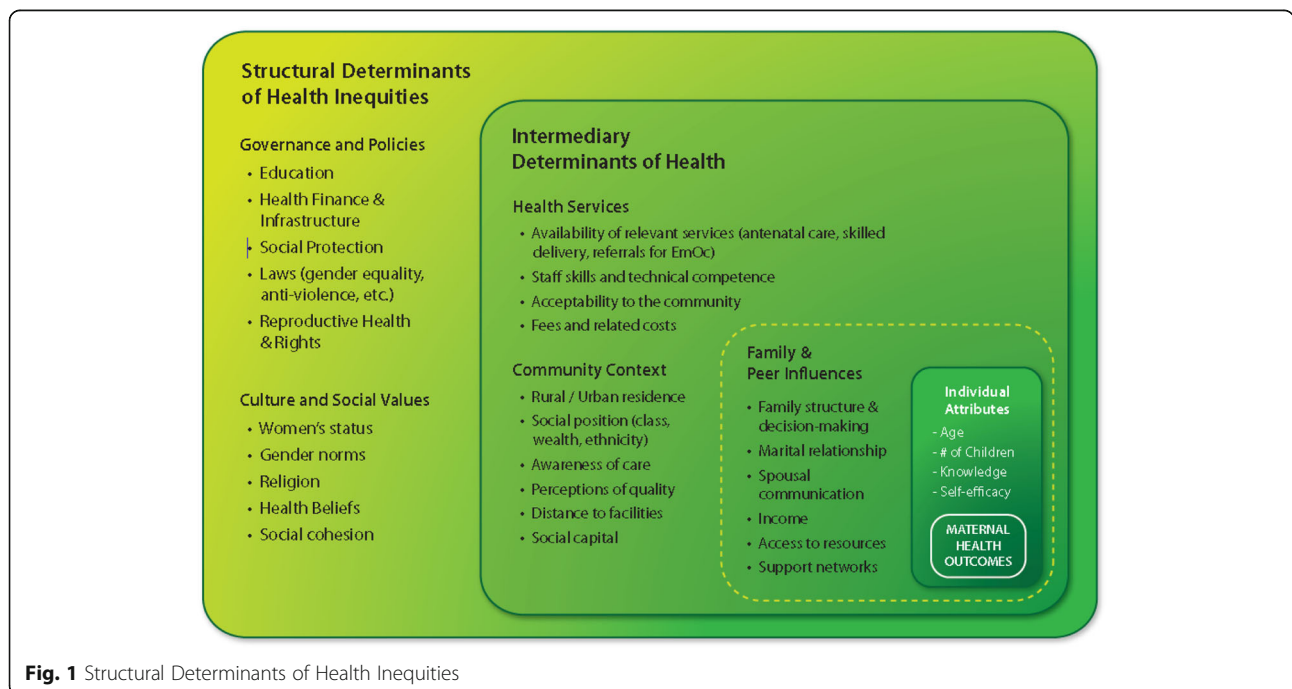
Structural Determinants of Health Inequities

Governance and Policies
- Education
- Health Finance & Infrastructure
- Social Protection
- Laws (gender equality, anti-violence, etc.)
- Reproductive Health & Rights

Culture and Social Values
- Women's status
- Gender norms
- Religion
- Health Beliefs
- Social cohesion

Intermediary Determinants of Health

Health Services
- Availability of relevant services (antenatal care, skilled delivery, referrals for EmOc)
- Staff skills and technical competence
- Acceptability to the community
- Fees and related costs

Community Context
- Rural / Urban residence
- Social position (class, wealth, ethnicity)
- Awareness of care
- Perceptions of quality
- Distance to facilities
- Social capital

Family & Peer Influences
- Family structure & decision-making
- Marital relationship
- Spousal communication
- Income
- Access to resources
- Support networks

Individual Attributes
- Age
- # of Children
- Knowledge
- Self-efficacy

MATERNAL HEALTH OUTCOMES

Fig. 1 Structural Determinants of Health Inequities